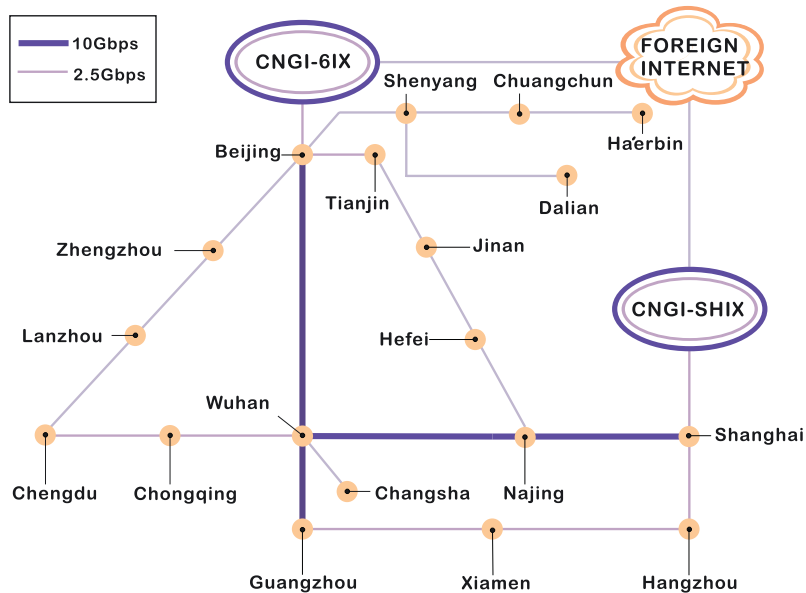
10Gbps
2.5Gbps
CNGI-6IX
FOREIGN INTERNET
Shenyang
Chuangchun
Haerbin
Beijing
Tianjin
Dalian
Zhengzhou
Jinan
CNGI-SHIX
Lanzhou
Hefei
Wuhan
Chengdu
Chongqing
Shanghai
Changsha
Najing
Guangzhou
Xiamen
Hangzhou